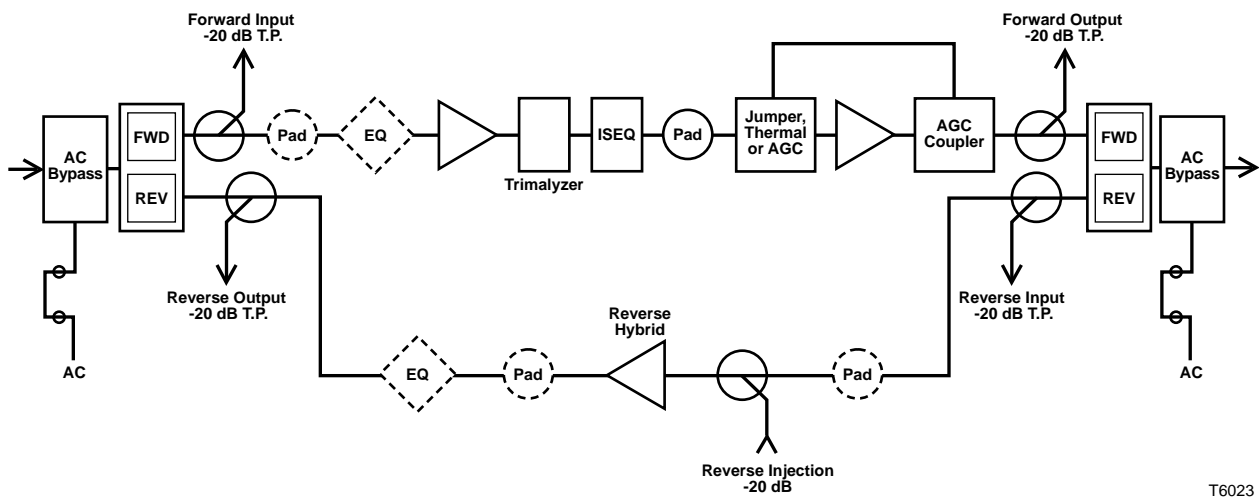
Forward Input
-20 dB T.P.

Forward Output
-20 dB T.P.

AC Bypass

FWD

REV

Pad

EQ

Trimalyzer

ISEQ

Pad

Jumper, Thermal or AGC

AGC Coupler

FWD

REV

AC Bypass

Reverse Output
-20 dB T.P.

Reverse Input
-20 dB T.P.

AC

Reverse Hybrid

EQ

Pad

Pad

AC

Reverse Injection
-20 dB

T6023